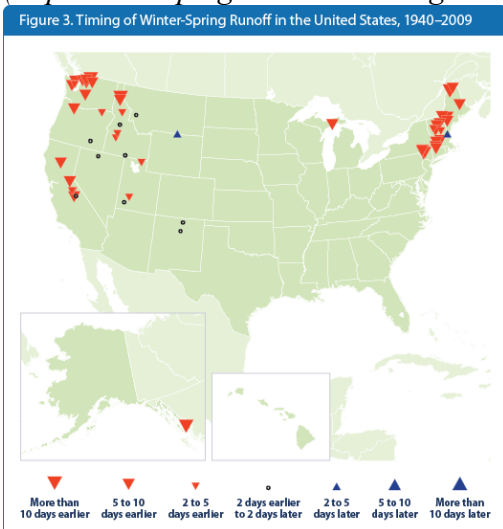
Figure 3. Timing of Winter-Spring Runoff in the United States, 1940–2009

More than 10 days earlier
5 to 10 days earlier
2 to 5 days earlier
2 days earlier to 2 days later
2 to 5 days later
5 to 10 days later
More than 10 days later